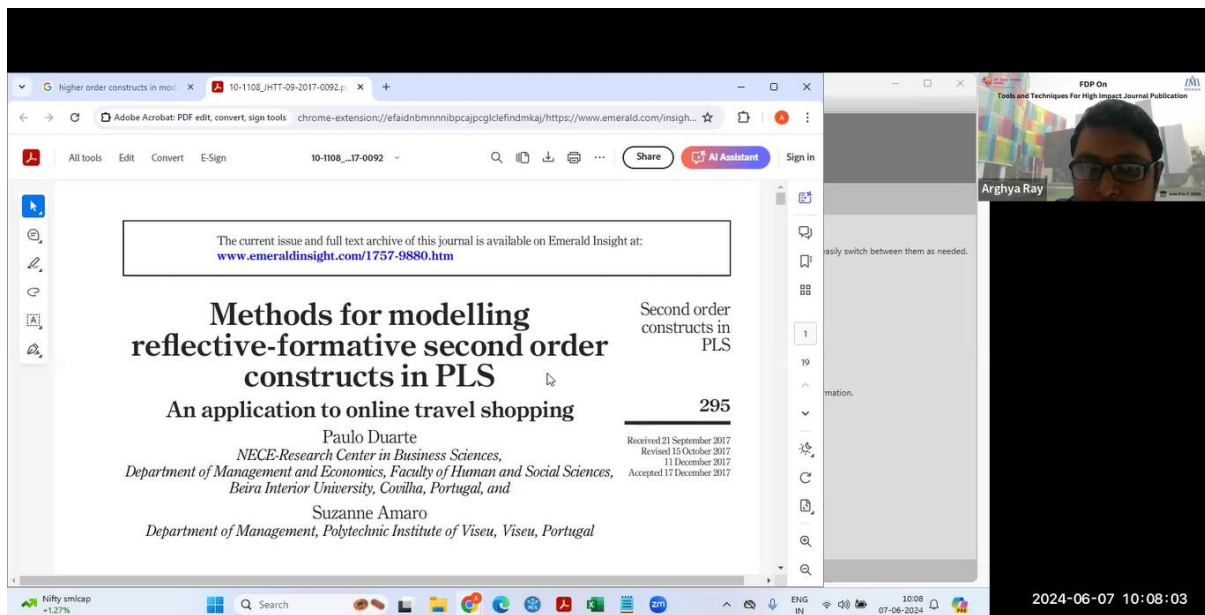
G higher order constructs in mod ×
10-1108_JHTT-09-2017-0092.p ×
+

Adobe Acrobat: PDF edit, convert, sign tools chrome-extension://efaidnbmnnnibpcajpcglclefindmkaj/https://www.emerald.com/insigh...

All tools Edit Convert E-Sign 10-1108_...17-0092 Share AI Assistant Sign in

The current issue and full text archive of this journal is available on Emerald Insight at: www.emeraldinsight.com/1757-9880.htm

Methods for modelling reflective-formative second order constructs in PLS

An application to online travel shopping

Paulo Duarte
NECE-Research Center in Business Sciences, Department of Management and Economics, Faculty of Human and Social Sciences, Beira Interior University, Covilha, Portugal, and

Suzanne Amaro
Department of Management, Polytechnic Institute of Viseu, Viseu, Portugal

Second order constructs in PLS

295

Received 21 September 2017
Revised 15 October 2017
11 December 2017
Accepted 17 December 2017

1
19

asily switch between them as needed.

mation.

FDP On
Tools and Techniques For High Impact Journal Publication

Arghya Ray

Nifty smlcap +1.27%

Search

ENG IN 10:08 07-06-2024

2024-06-07 10:08:03